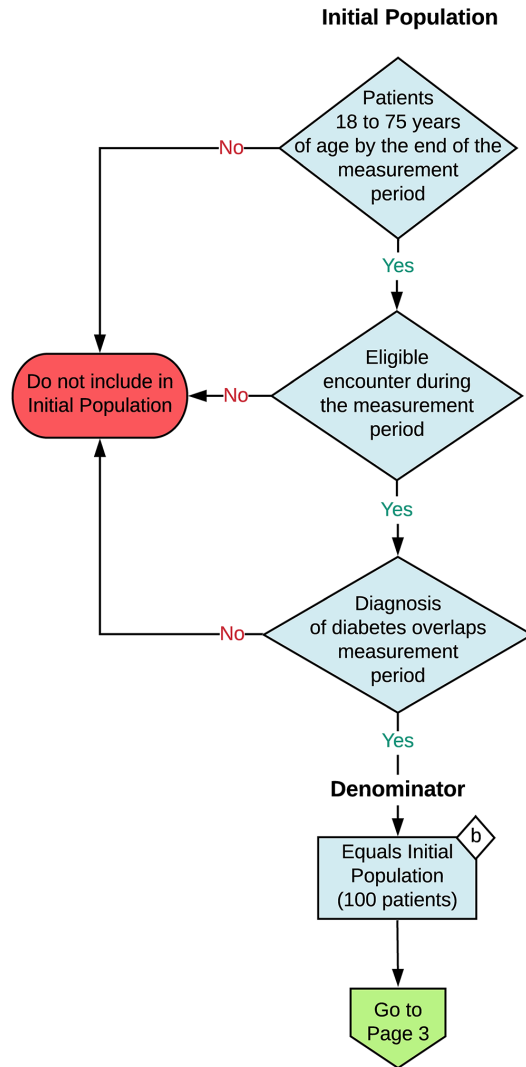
Initial Population

Patients 18 to 75 years of age by the end of the measurement period

No

Do not include in Initial Population

Yes

Eligible encounter during the measurement period

No

Yes

Diagnosis of diabetes overlaps measurement period

No

Yes

Denominator

Equals Initial Population (100 patients)

b

Go to Page 3